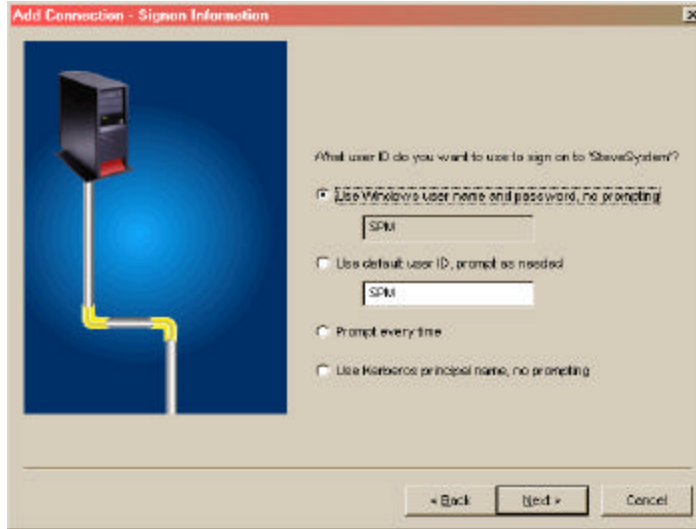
Add Connection - Signon Information

What user ID do you want to use to sign on to 'SteveSystem'?

Use Windows user name and password, no prompting

SPM

Use default user ID, prompt as needed

SPM

Prompt every time

Use Kerberos principal name, no prompting

< Back

Next >

Cancel